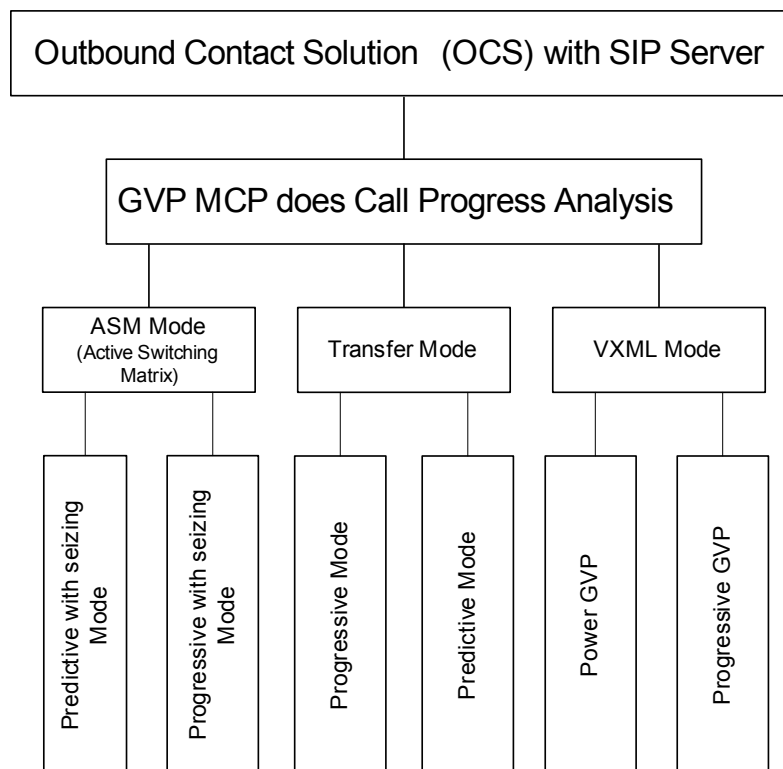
Outbound Contact Solution (OCS) with SIP Server

GVP MCP does Call Progress Analysis

ASM Mode
(Active Switching Matrix)

Transfer Mode

VXML Mode

Predictive with seizing Mode

Progressive with seizing Mode

Progressive Mode

Predictive Mode

Power GVP

Progressive GVP